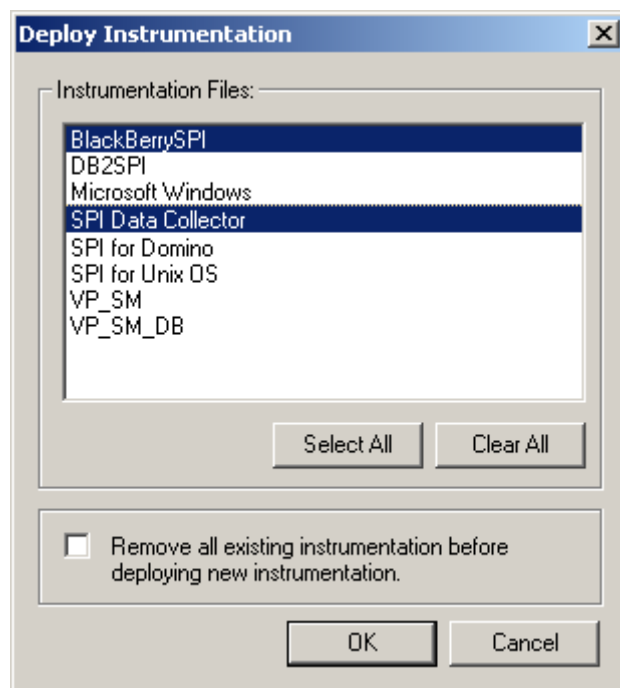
Deploy Instrumentation

Instrumentation Files:

BlackBerrySPI
DB2SPI
Microsoft Windows
SPI Data Collector
SPI for Domino
SPI for Unix OS
VP_SM
VP_SM_DB

Select All
Clear All

Remove all existing instrumentation before deploying new instrumentation.

OK
Cancel